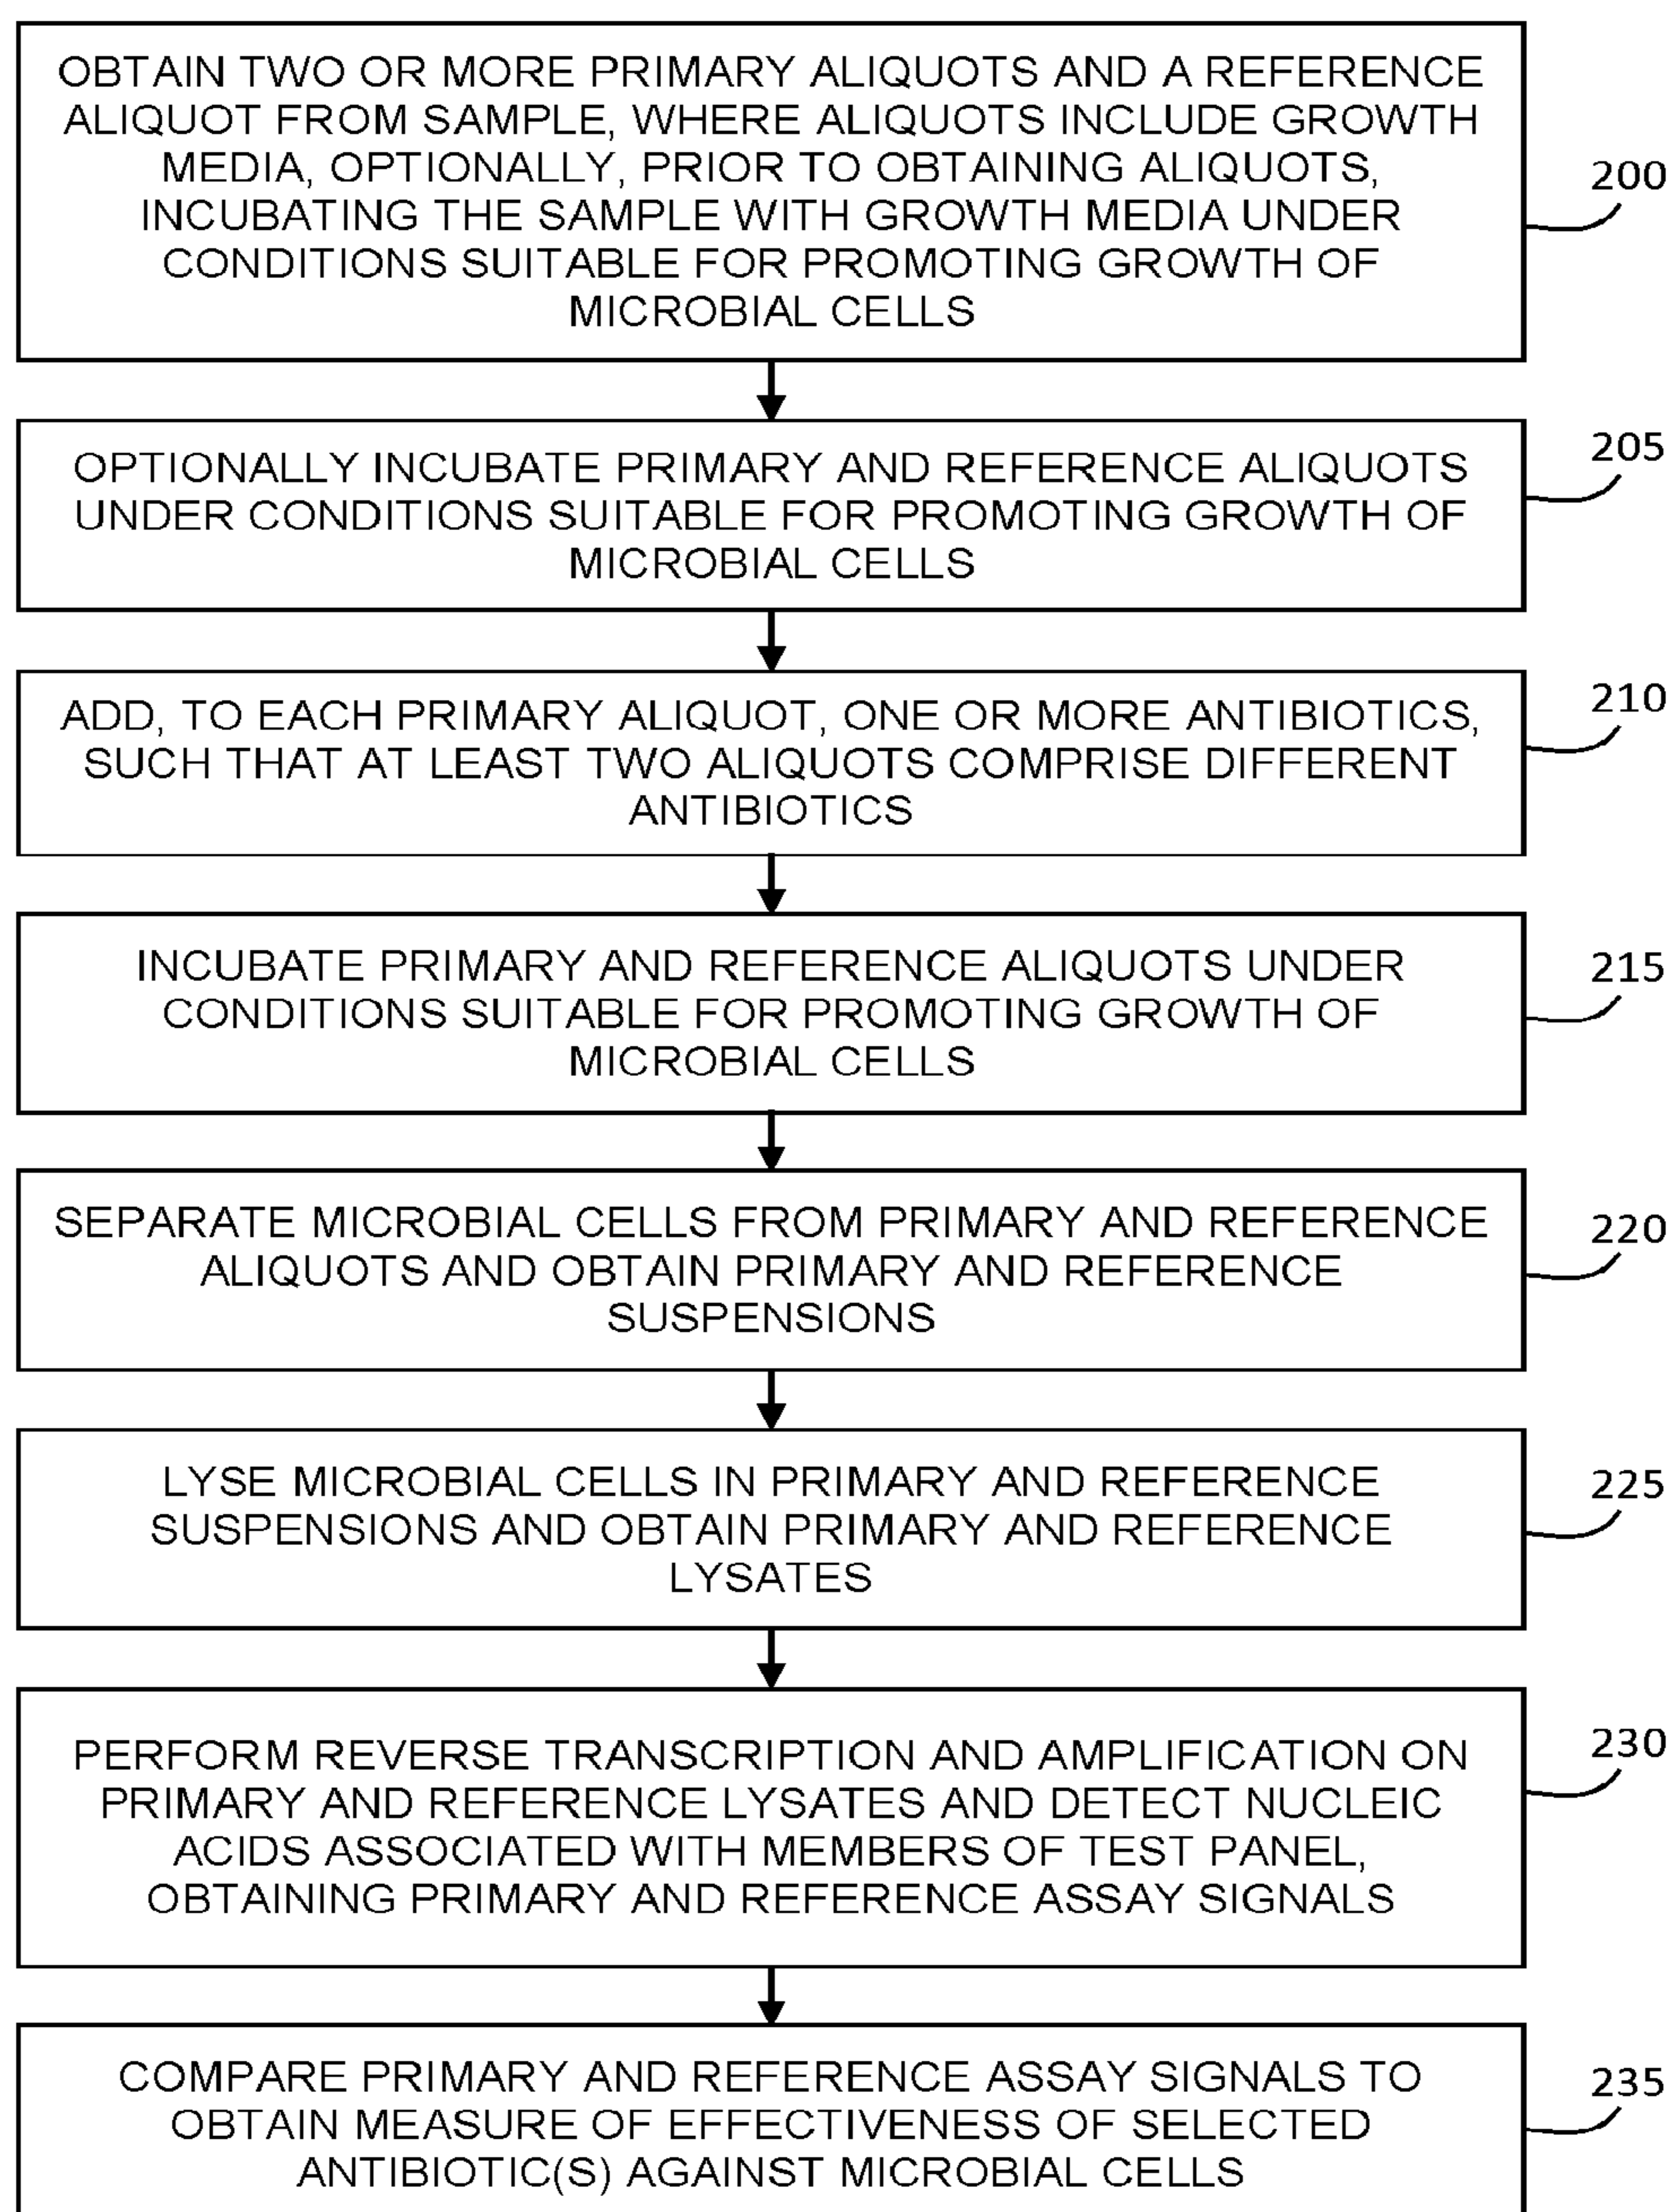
OBTAIN TWO OR MORE PRIMARY ALIQUOTS AND A REFERENCE ALIQUOT FROM SAMPLE, WHERE ALIQUOTS INCLUDE GROWTH MEDIA, OPTIONALLY, PRIOR TO OBTAINING ALIQUOTS, INCUBATING THE SAMPLE WITH GROWTH MEDIA UNDER CONDITIONS SUITABLE FOR PROMOTING GROWTH OF MICROBIAL CELLS

200

OPTIONALLY INCUBATE PRIMARY AND REFERENCE ALIQUOTS UNDER CONDITIONS SUITABLE FOR PROMOTING GROWTH OF MICROBIAL CELLS

205

ADD, TO EACH PRIMARY ALIQUOT, ONE OR MORE ANTIBIOTICS, SUCH THAT AT LEAST TWO ALIQUOTS COMPRISE DIFFERENT ANTIBIOTICS

210

INCUBATE PRIMARY AND REFERENCE ALIQUOTS UNDER CONDITIONS SUITABLE FOR PROMOTING GROWTH OF MICROBIAL CELLS

215

SEPARATE MICROBIAL CELLS FROM PRIMARY AND REFERENCE ALIQUOTS AND OBTAIN PRIMARY AND REFERENCE SUSPENSIONS

220

LYSE MICROBIAL CELLS IN PRIMARY AND REFERENCE SUSPENSIONS AND OBTAIN PRIMARY AND REFERENCE LYSATES

225

PERFORM REVERSE TRANSCRIPTION AND AMPLIFICATION ON PRIMARY AND REFERENCE LYSATES AND DETECT NUCLEIC ACIDS ASSOCIATED WITH MEMBERS OF TEST PANEL, OBTAINING PRIMARY AND REFERENCE ASSAY SIGNALS

230

COMPARE PRIMARY AND REFERENCE ASSAY SIGNALS TO OBTAIN MEASURE OF EFFECTIVENESS OF SELECTED ANTIBIOTIC(S) AGAINST MICROBIAL CELLS

235